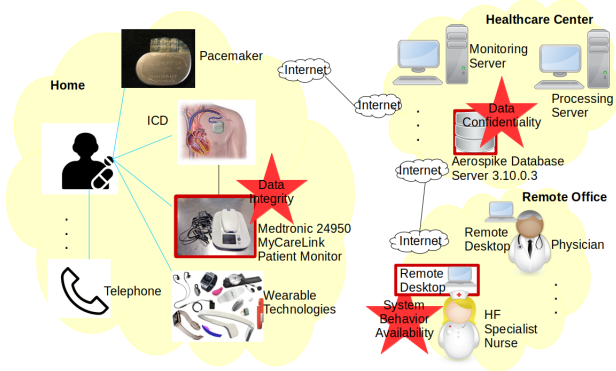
Home

Pacemaker

ICD

Data Integrity

Medtronic 24950 MyCareLink Patient Monitor

Telephone

Wearable Technologies

Internet

Internet

Healthcare Center

Monitoring Server

Processing Server

Data Confidentiality

Aerospike Database Server 3.10.0.3

Internet

Remote Office

Internet

Remote Desktop

Physician

Remote Desktop

System Behavior Availability

HF Specialist Nurse